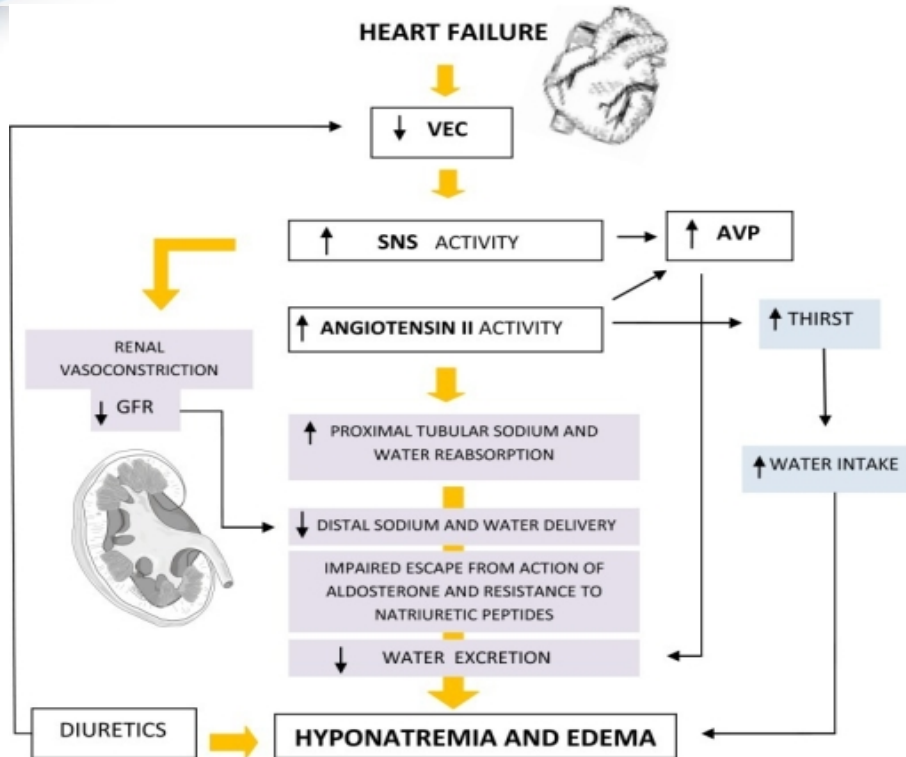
HEART FAILURE

↓ VEC

↑ SNS ACTIVITY

↑ AVP

↑ ANGIOTENSIN II ACTIVITY

↑ THIRST

RENAL VASOCONSTRICTION

↓ GFR

↑ PROXIMAL TUBULAR SODIUM AND WATER REABSORPTION

↑ WATER INTAKE

↓ DISTAL SODIUM AND WATER DELIVERY

IMPAIRED ESCAPE FROM ACTION OF ALDOSTERONE AND RESISTANCE TO NATRIURETIC PEPTIDES

↓ WATER EXCRETION

DIURETICS

HYPONATREMIA AND EDEMA